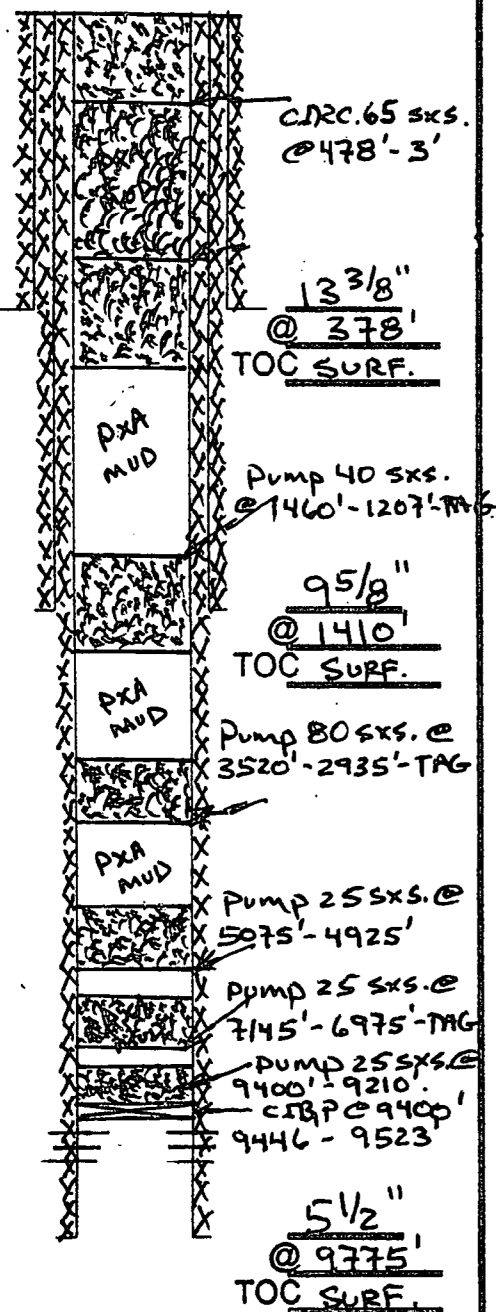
CIRC. 65 sxs. @478'-3'

$13\frac{3}{8}$"
@ 378'
TOC SURF.

PXA MUD

Pump 40 sxs. @1460'-1207'-TAG

$9\frac{5}{8}$"
@ 1410'
TOC SURF.

PXA MUD

Pump 80 sxs. @ 3520'-2935'-TAG

PXA MUD

Pump 25 sxs. @ 5075'-4925'

Pump 25 sxs. @ 7145'-6975'-TAG

PUMP 25 SXS. @ 9400'-9210'

CIBP @ 9400'

9446 - 9523

$5\frac{1}{2}$"
@ 9775'
TOC SURF.